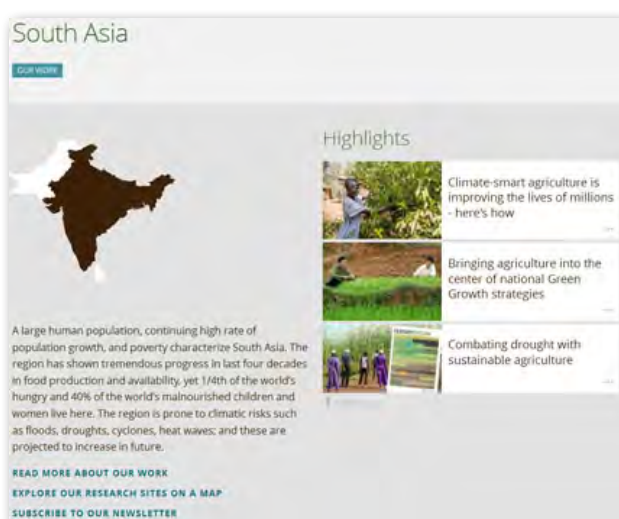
South Asia

OUR WORK

Highlights

Climate-smart agriculture is improving the lives of millions - here's how

Bringing agriculture into the center of national Green Growth strategies

Combating drought with sustainable agriculture

A large human population, continuing high rate of population growth, and poverty characterize South Asia. The region has shown tremendous progress in last four decades in food production and availability, yet 1/4th of the world's hungry and 40% of the world's malnourished children and women live here. The region is prone to climatic risks such as floods, droughts, cyclones, heat waves; and these are projected to increase in future.

READ MORE ABOUT OUR WORK

EXPLORE OUR RESEARCH SITES ON A MAP

SUBSCRIBE TO OUR NEWSLETTER